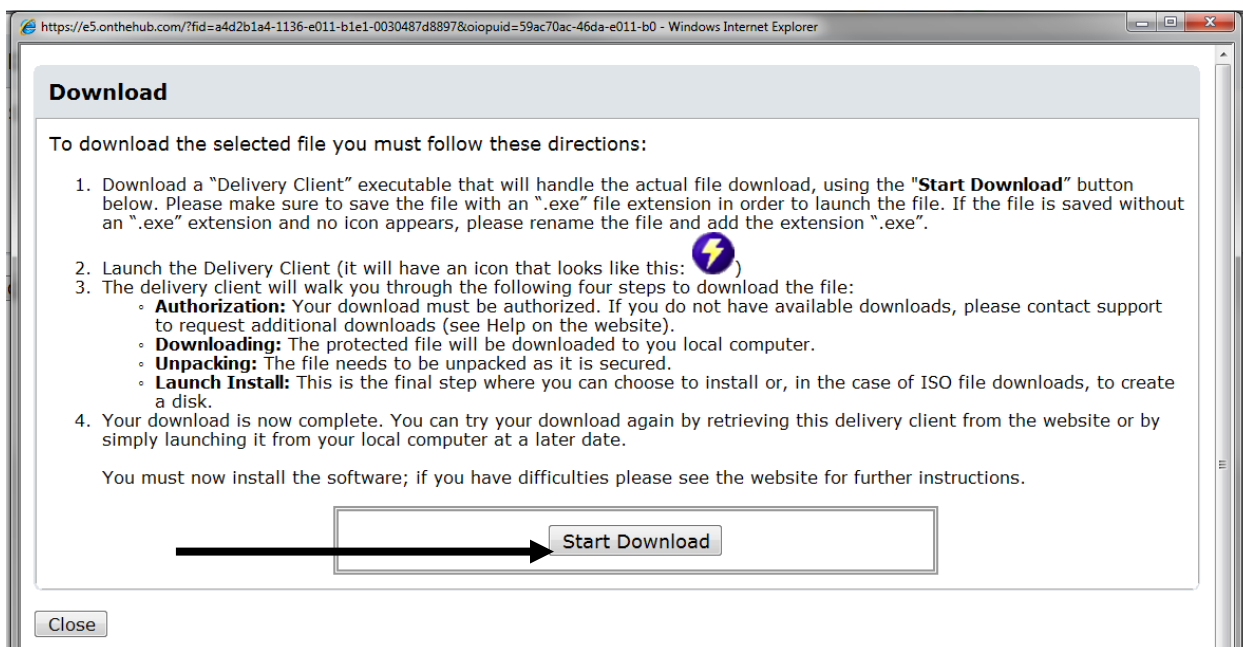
https://e5.onthehub.com/?fid=a4d2b1a4-1136-e011-b1e1-0030487d8897&oiopuid=59ac70ac-46da-e011-b0 - Windows Internet Explorer

Download

To download the selected file you must follow these directions:

1. Download a "Delivery Client" executable that will handle the actual file download, using the "**Start Download**" button below. Please make sure to save the file with an ".exe" file extension in order to launch the file. If the file is saved without an ".exe" extension and no icon appears, please rename the file and add the extension ".exe".

2. Launch the Delivery Client (it will have an icon that looks like this: )
3. The delivery client will walk you through the following four steps to download the file:
◦ **Authorization:** Your download must be authorized. If you do not have available downloads, please contact support to request additional downloads (see Help on the website).
◦ **Downloading:** The protected file will be downloaded to you local computer.
◦ **Unpacking:** The file needs to be unpacked as it is secured.
◦ **Launch Install:** This is the final step where you can choose to install or, in the case of ISO file downloads, to create a disk.
4. Your download is now complete. You can try your download again by retrieving this delivery client from the website or by simply launching it from your local computer at a later date.

You must now install the software; if you have difficulties please see the website for further instructions.

Start Download

Close